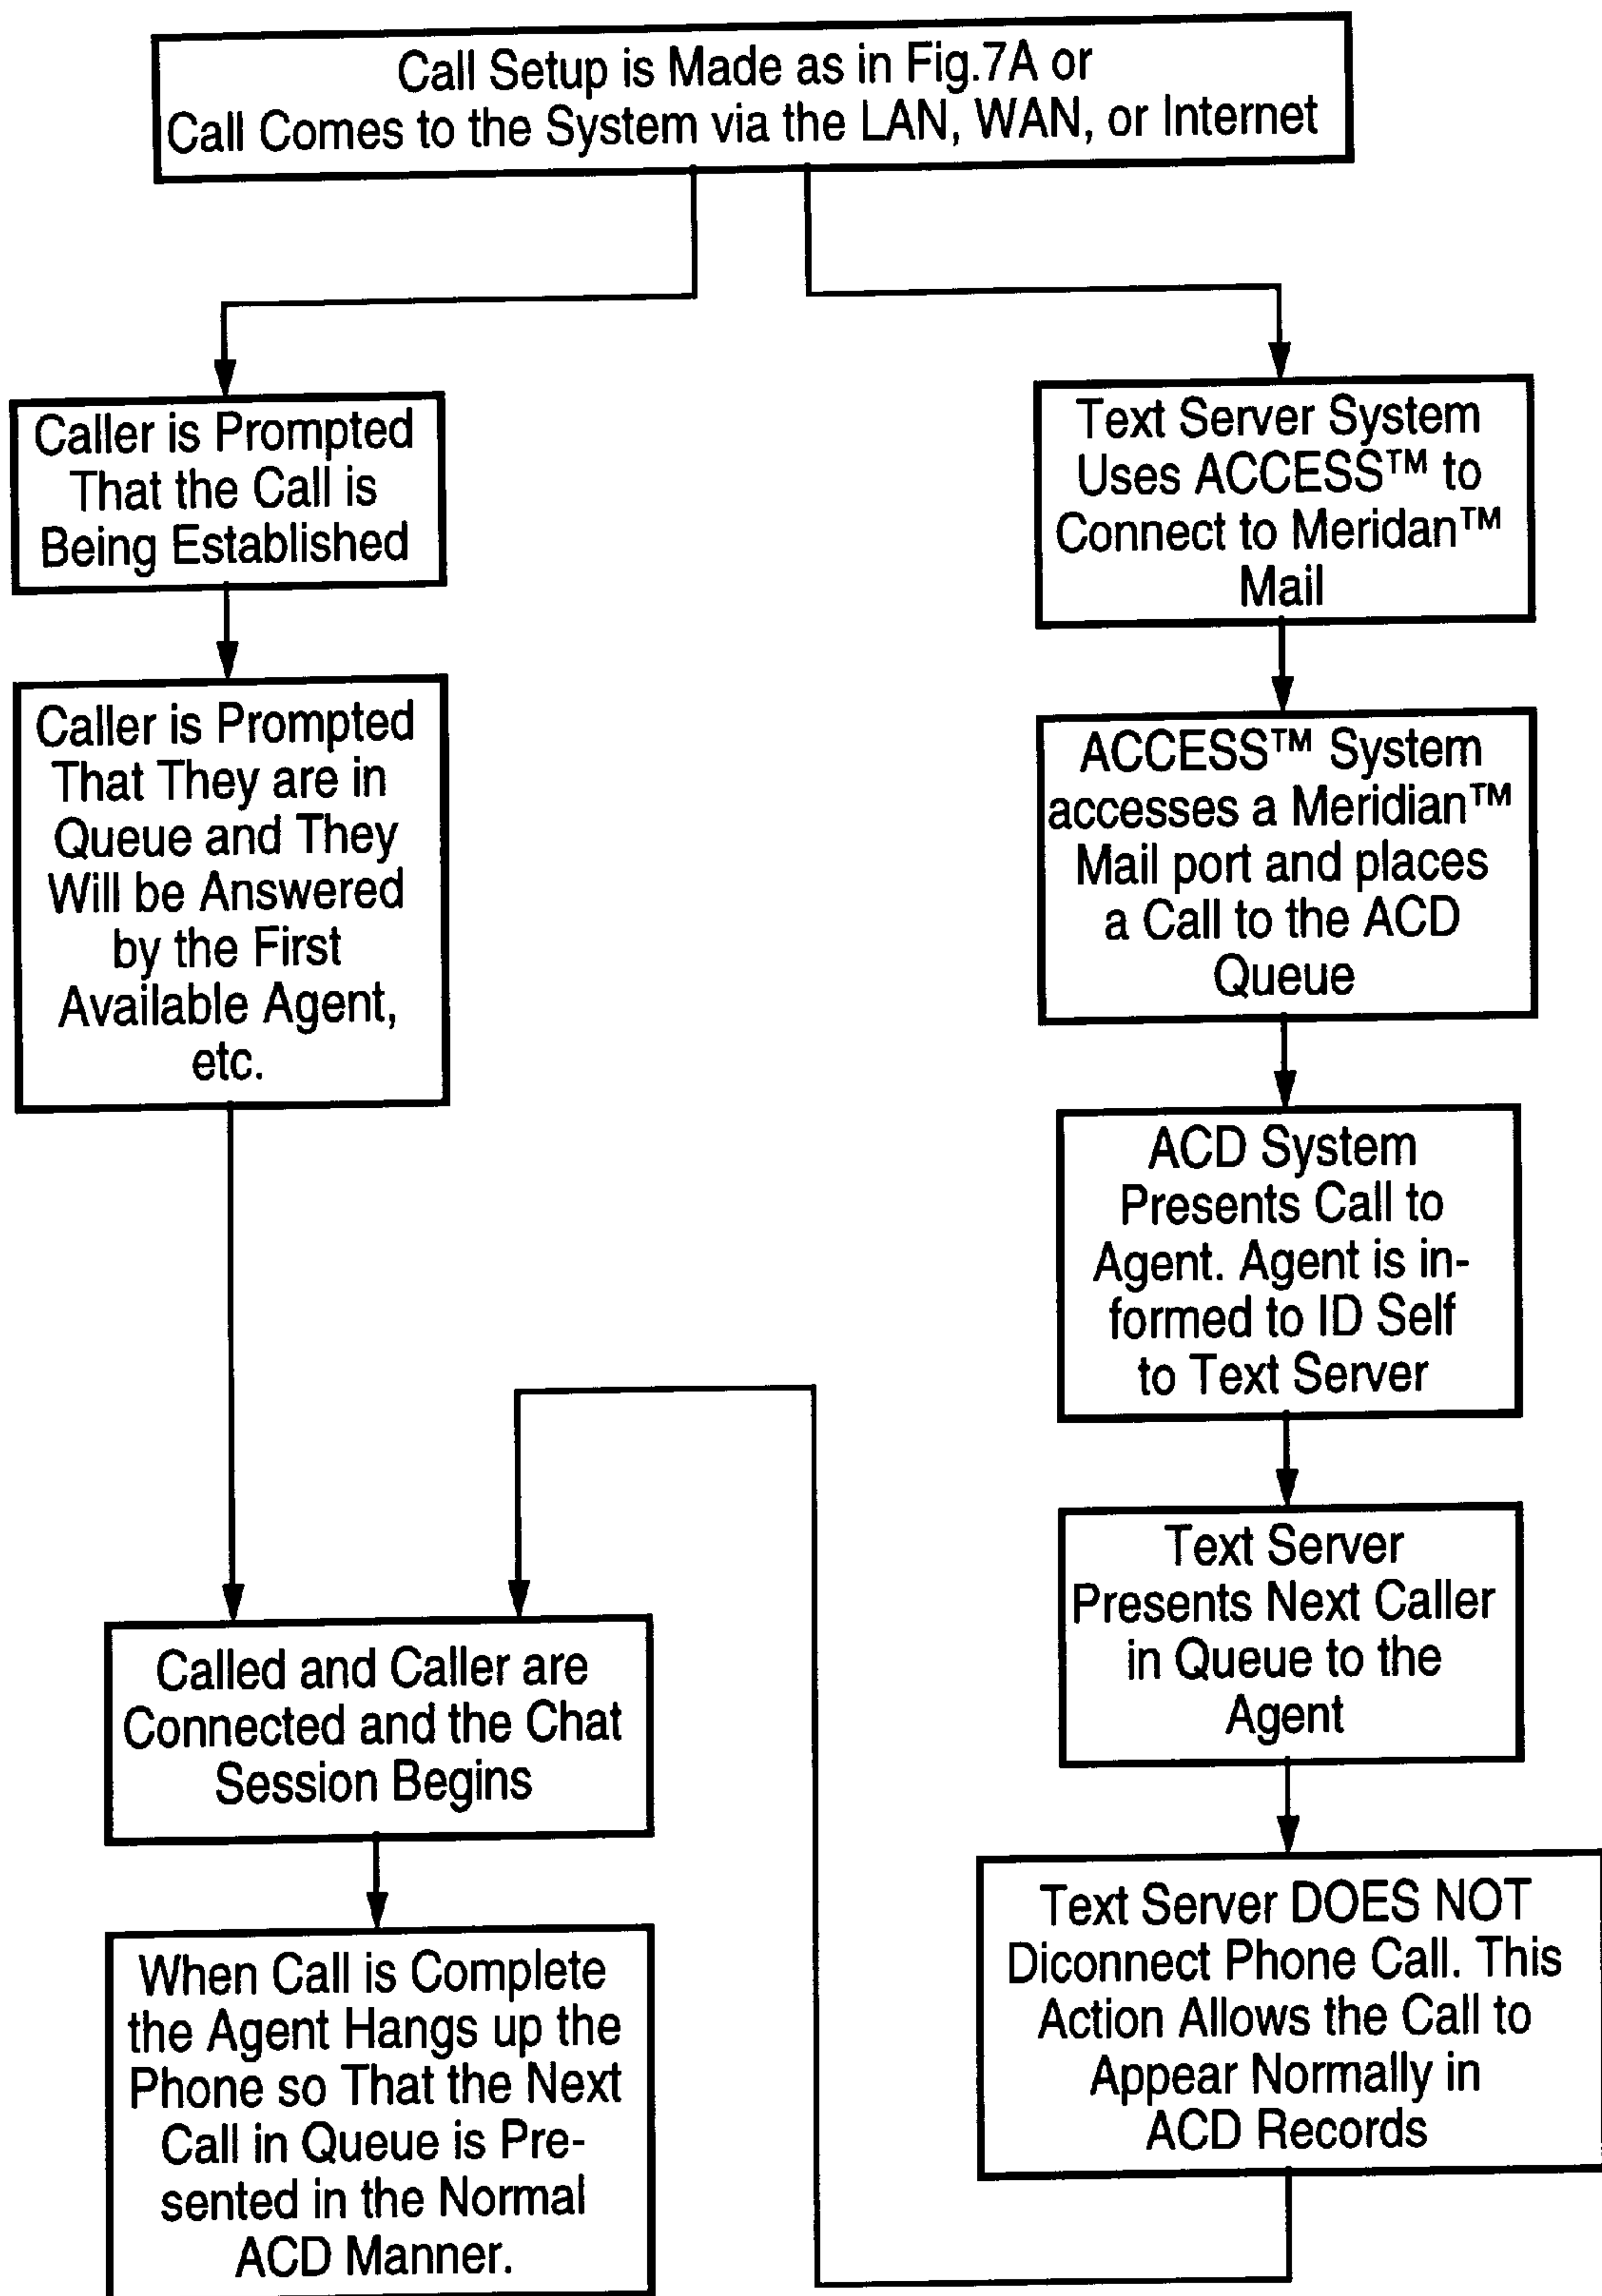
Call Setup is Made as in Fig.7A or Call Comes to the System via the LAN, WAN, or Internet

Caller is Prompted That the Call is Being Established

Caller is Prompted That They are in Queue and They Will be Answered by the First Available Agent, etc.

Text Server System Uses ACCESS™ to Connect to Meridan™ Mail

ACCESS™ System accesses a Meridian™ Mail port and places a Call to the ACD Queue

ACD System Presents Call to Agent. Agent is informed to ID Self to Text Server

Text Server Presents Next Caller in Queue to the Agent

Called and Caller are Connected and the Chat Session Begins

When Call is Complete the Agent Hangs up the Phone so That the Next Call in Queue is Presented in the Normal ACD Manner.

Text Server DOES NOT Diconnect Phone Call. This Action Allows the Call to Appear Normally in ACD Records